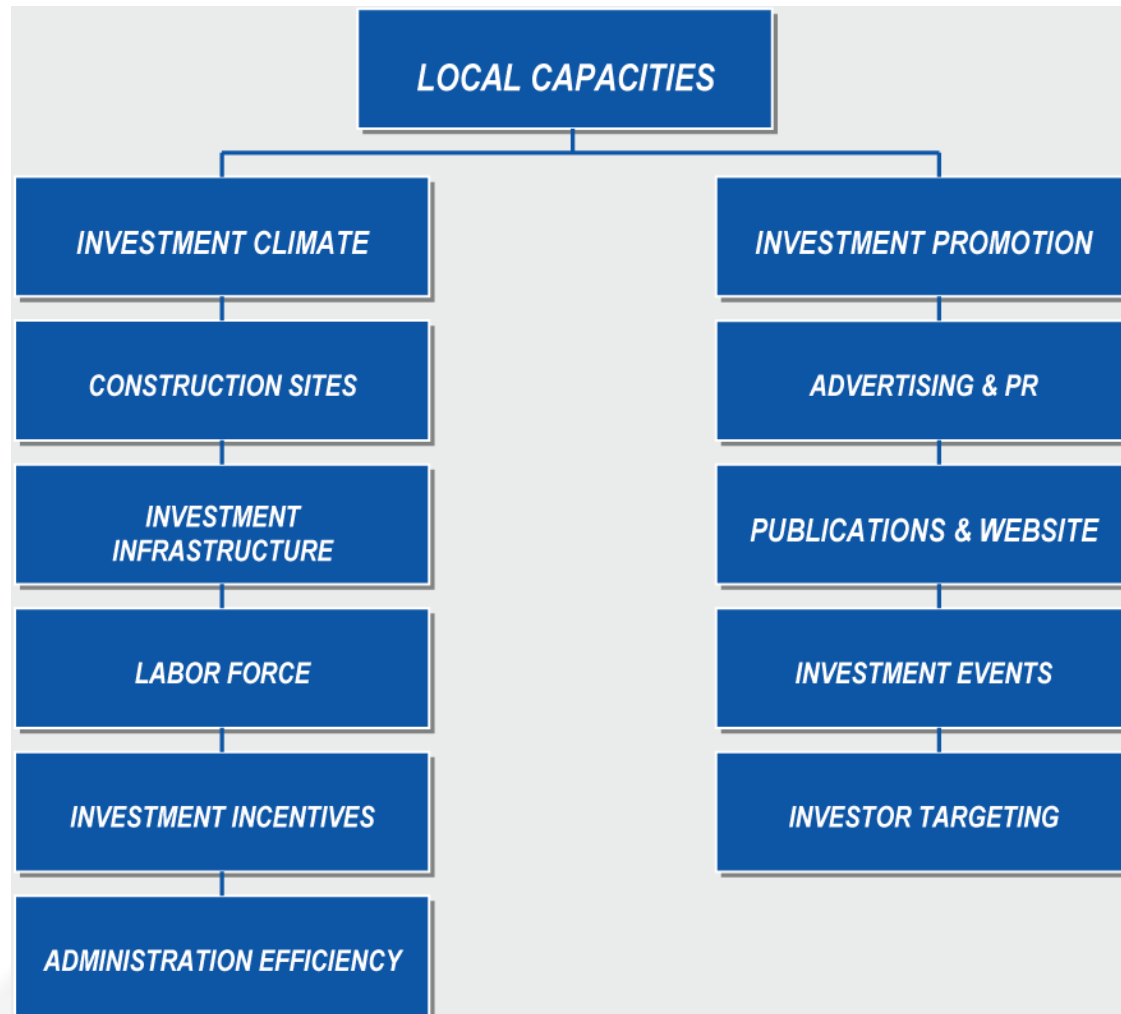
LOCAL CAPACITIES

INVESTMENT CLIMATE

CONSTRUCTION SITES

INVESTMENT INFRASTRUCTURE

LABOR FORCE

INVESTMENT INCENTIVES

ADMINISTRATION EFFICIENCY

INVESTMENT PROMOTION

ADVERTISING & PR

PUBLICATIONS & WEBSITE

INVESTMENT EVENTS

INVESTOR TARGETING